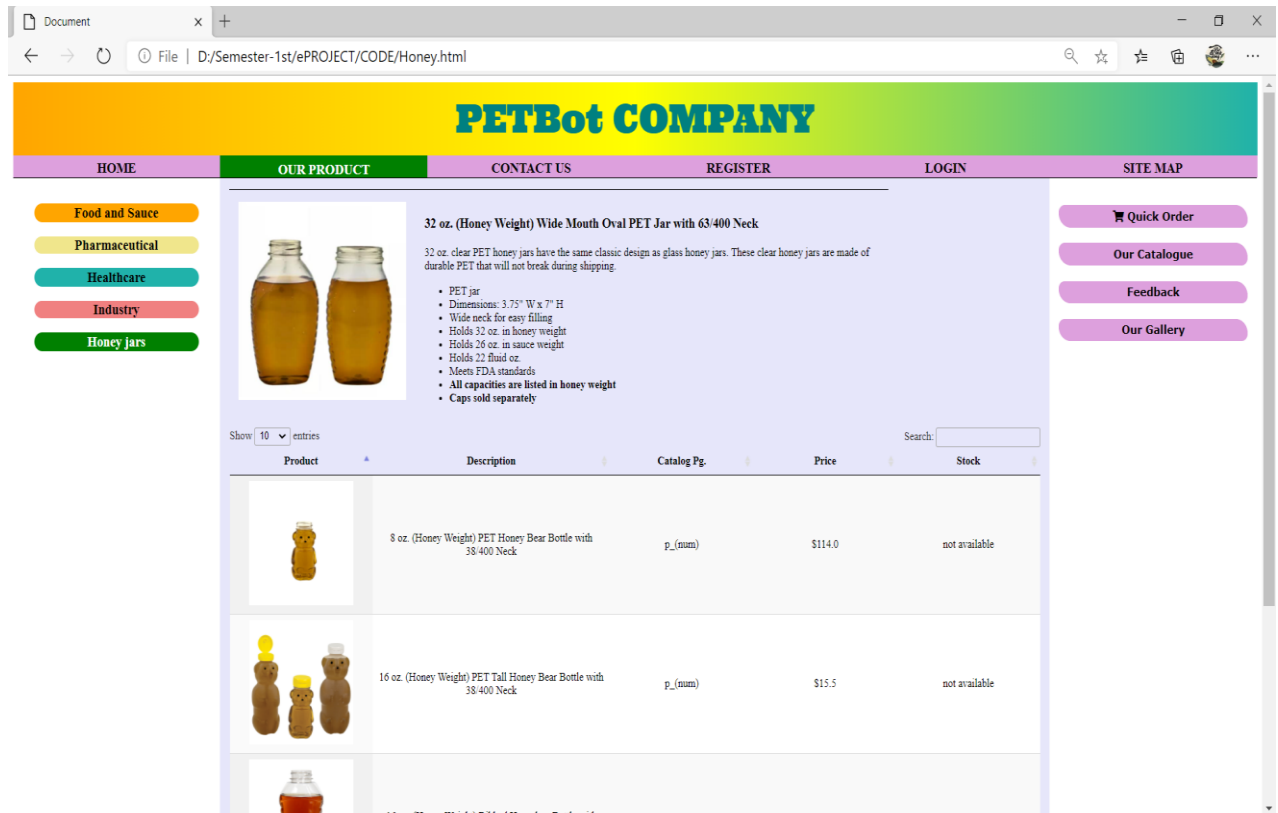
Document ×  +

File | D:/Semester-1st/ePROJECT/CODE/Honey.html

PETBot COMPANY

HOME  OUR PRODUCT  CONTACT US  REGISTER  LOGIN  SITE MAP

Food and Sauce
Pharmaceutical
Healthcare
Industry
Honey jars

32 oz. (Honey Weight) Wide Mouth Oval PET Jar with 63/400 Neck

32 oz. clear PET honey jars have the same classic design as glass honey jars. These clear honey jars are made of durable PET that will not break during shipping.

- PET jar
- Dimensions: 3.75" W x 7" H
- Wide neck for easy filling
- Holds 32 oz. in honey weight
- Holds 26 oz. in sauce weight
- Holds 22 fluid oz.
- Meets FDA standards
- All capacities are listed in honey weight
- Caps sold separately

Quick Order
Our Catalogue
Feedback
Our Gallery

Show 10 entries  Search:

| Product | Description | Catalog Pg. | Price | Stock |
|---|---|---|---|---|
| | 8 oz. (Honey Weight) PET Honey Bear Bottle with 38/400 Neck | p_(num) | $114.0 | not available |
| | 16 oz. (Honey Weight) PET Tall Honey Bear Bottle with 38/400 Neck | p_(num) | $15.5 | not available |
| | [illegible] | | | |